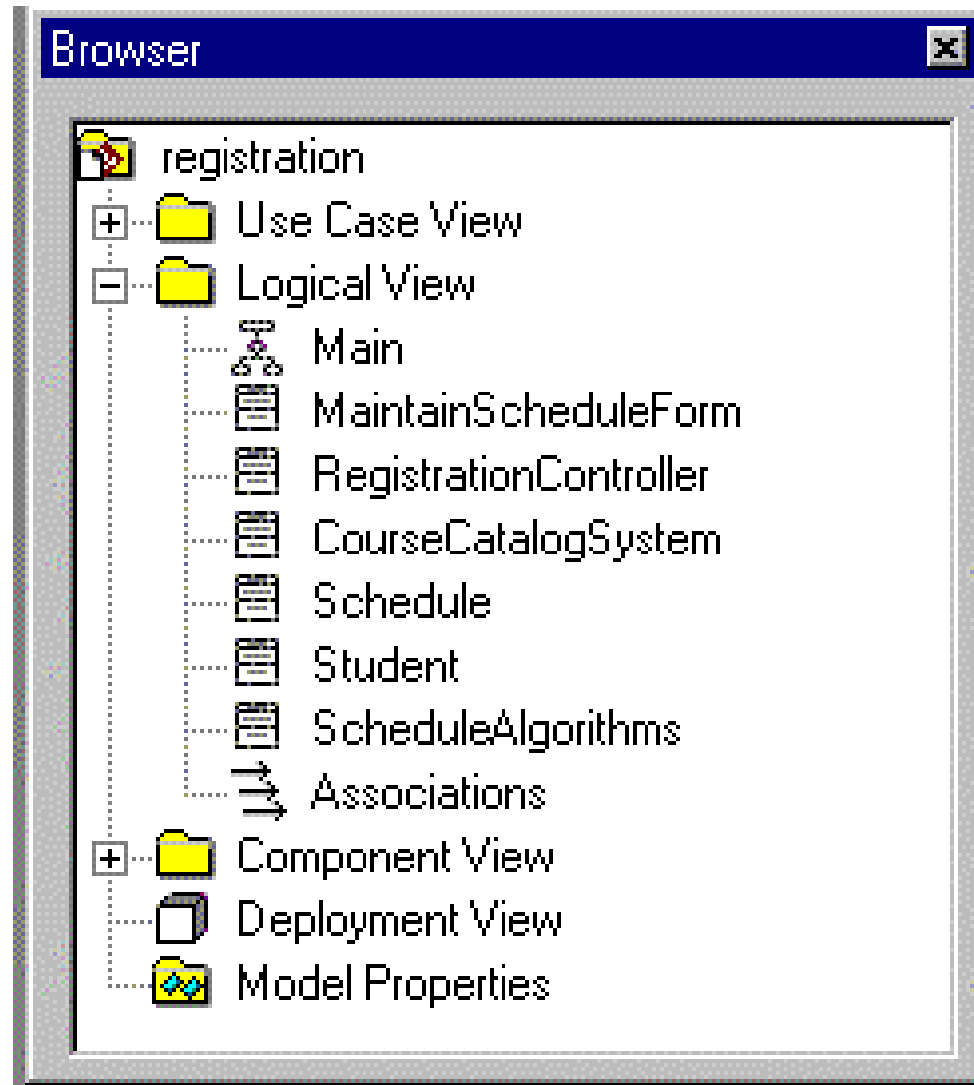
Browser

registration
Use Case View
Logical View
Main
MaintainScheduleForm
RegistrationController
CourseCatalogSystem
Schedule
Student
ScheduleAlgorithms
Associations
Component View
Deployment View
Model Properties